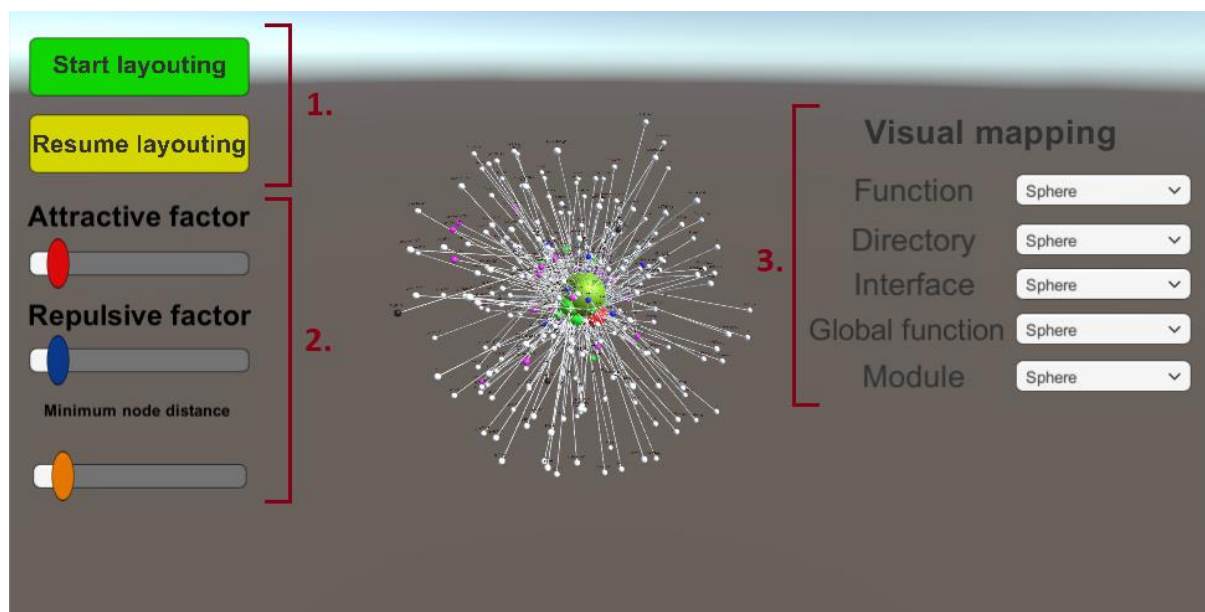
Start layouting

Resume layouting

1.

Attractive factor

Repulsive factor

2.

Minimum node distance

Visual mapping

3.

Function Sphere

Directory Sphere

Interface Sphere

Global function Sphere

Module Sphere